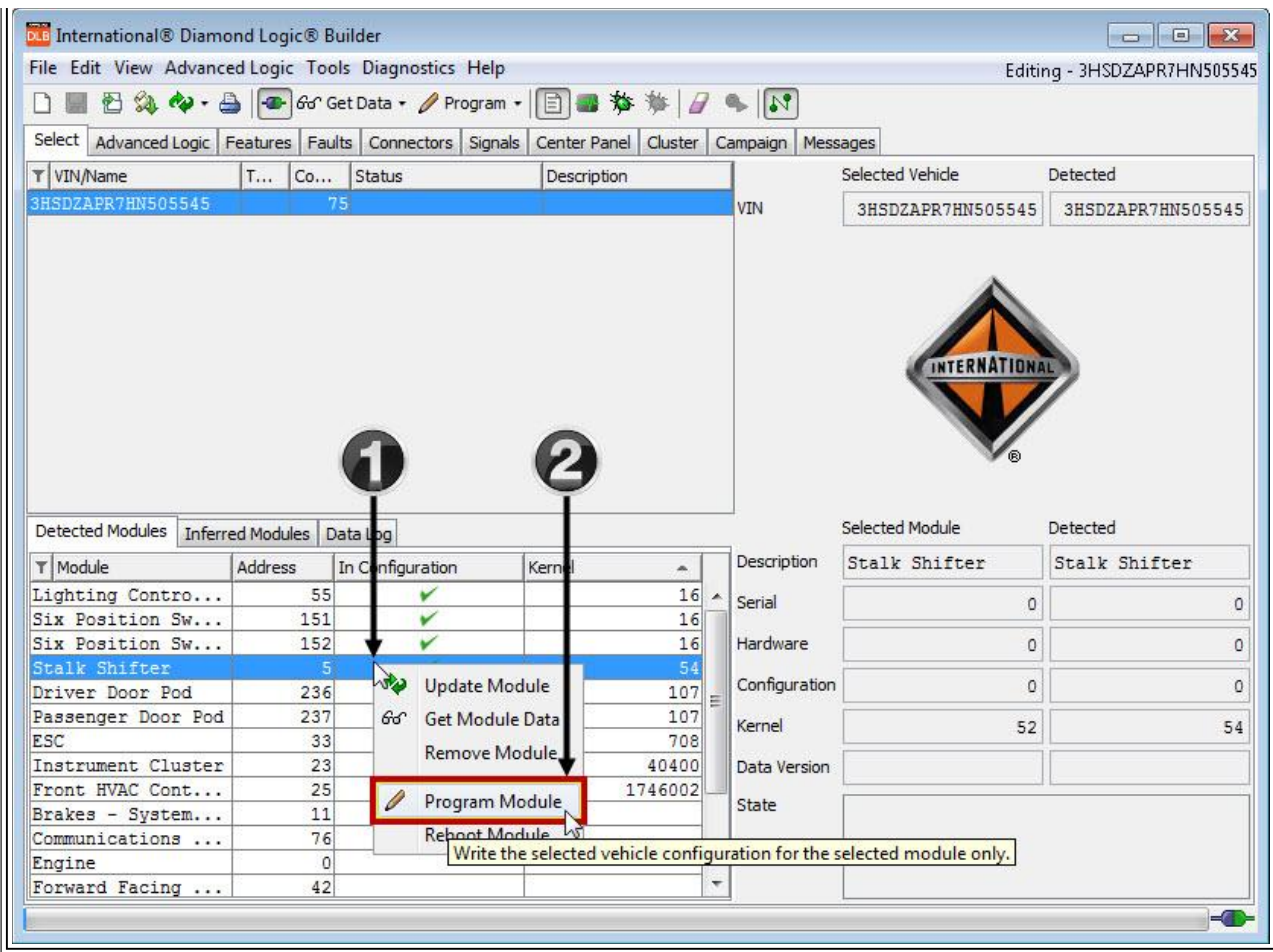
DLB International® Diamond Logic® Builder

File Edit View Advanced Logic Tools Diagnostics Help

Editing - 3HSDZAPR7HN505545

Get Data ▾ Program ▾

Select | Advanced Logic | Features | Faults | Connectors | Signals | Center Panel | Cluster | Campaign | Messages

| VIN/Name | T... | Co... | Status | Description |
|---|---|---|---|---|
| 3HSDZAPR7HN505545 | | 75 | | |

| | Selected Vehicle | Detected |
|---|---|---|
| VIN | 3HSDZAPR7HN505545 | 3HSDZAPR7HN505545 |

INTERNATIONAL ®

1

2

Detected Modules | Inferred Modules | Data Log

| Module | Address | In Configuration | Kernel |
|---|---|---|---|
| Lighting Contro... | 55 | ✔ | 16 |
| Six Position Sw... | 151 | ✔ | 16 |
| Six Position Sw... | 152 | ✔ | 16 |
| Stalk Shifter | 5 | | 54 |
| Driver Door Pod | 236 | | 107 |
| Passenger Door Pod | 237 | | 107 |
| ESC | 33 | | 708 |
| Instrument Cluster | 23 | | 40400 |
| Front HVAC Cont... | 25 | | 1746002 |
| Brakes - System... | 11 | | |
| Communications ... | 76 | | |
| Engine | 0 | | |
| Forward Facing ... | 42 | | |

Update Module
Get Module Data
Remove Module
Program Module
Reboot Module

Write the selected vehicle configuration for the selected module only.

| | Selected Module | Detected |
|---|---|---|
| Description | Stalk Shifter | Stalk Shifter |
| Serial | 0 | 0 |
| Hardware | 0 | 0 |
| Configuration | 0 | 0 |
| Kernel | 52 | 54 |
| Data Version | | |
| State | | |